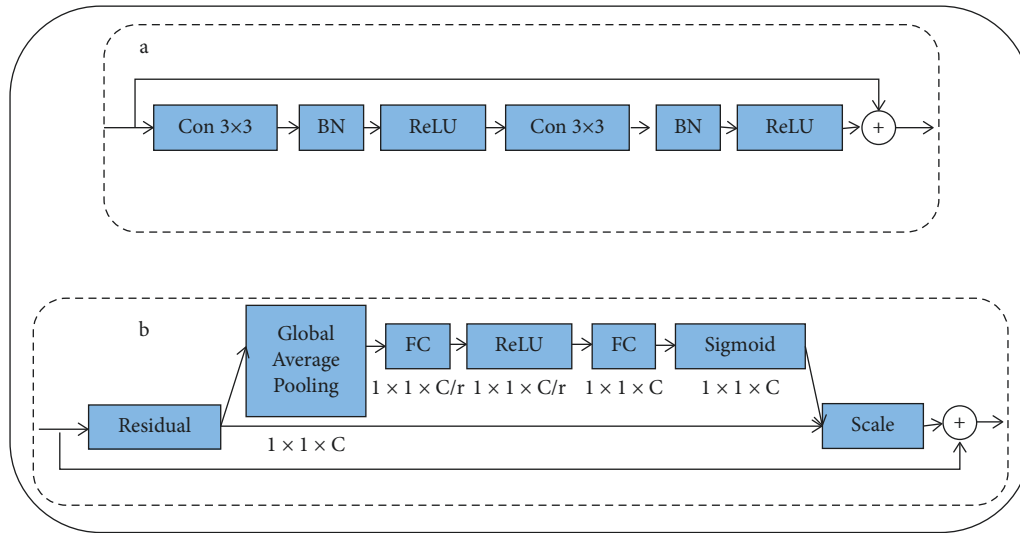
a

Con 3×3

BN

ReLU

Con 3×3

BN

ReLU

+

b

Residual

Global Average Pooling

FC

ReLU

FC

Sigmoid

$1 \times 1 \times C/r$ $1 \times 1 \times C/r$ $1 \times 1 \times C$ $1 \times 1 \times C$

Scale

+

$1 \times 1 \times C$